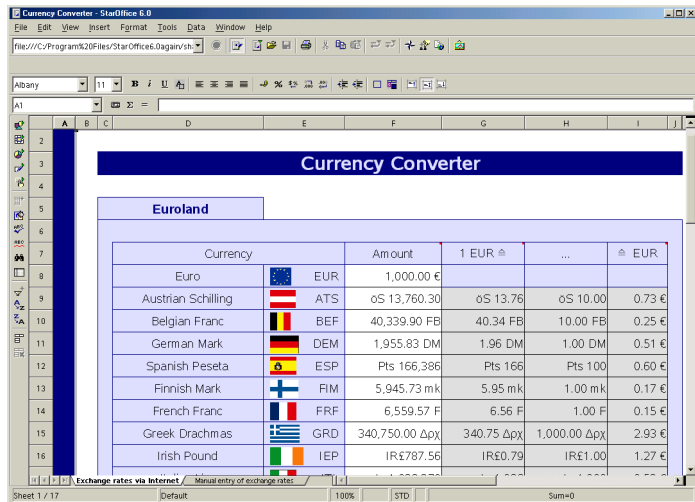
Currency Converter - StarOffice 6.0

File Edit View Insert Format Tools Data Window Help

file:///C:/Program%20Files/StarOffice6.0again/sh

Albany 11 B I U

A1 Σ =

A B C D E F G H I J

2
3 Currency Converter
4
5 Euroland
6
7

| Currency | | | Amount | 1 EUR ⇔ | ... | ⇔ EUR |
|---|---|---|---|---|---|---|
| Euro | | EUR | 1,000.00 € | | | |
| Austrian Schilling | | ATS | öS 13,760.30 | öS 13.76 | öS 10.00 | 0.73 € |
| Belgian Franc | | BEF | 40,339.90 FB | 40.34 FB | 10.00 FB | 0.25 € |
| German Mark | | DEM | 1,955.83 DM | 1.96 DM | 1.00 DM | 0.51 € |
| Spanish Peseta | | ESP | Pts 166,386 | Pts 166 | Pts 100 | 0.60 € |
| Finnish Mark | | FIM | 5,945.73 mk | 5.95 mk | 1.00 mk | 0.17 € |
| French Franc | | FRF | 6,559.57 F | 6.56 F | 1.00 F | 0.15 € |
| Greek Drachmas | | GRD | 340,750.00 Δρχ | 340.75 Δρχ | 1,000.00 Δρχ | 2.93 € |
| Irish Pound | | IEP | IR£787.56 | IR£0.79 | IR£1.00 | 1.27 € |

8 9 10 11 12 13 14 15 16

Exchange rates via Internet | Manual entry of exchange rates

Sheet 1 / 17 Default 100% STD Sum=0